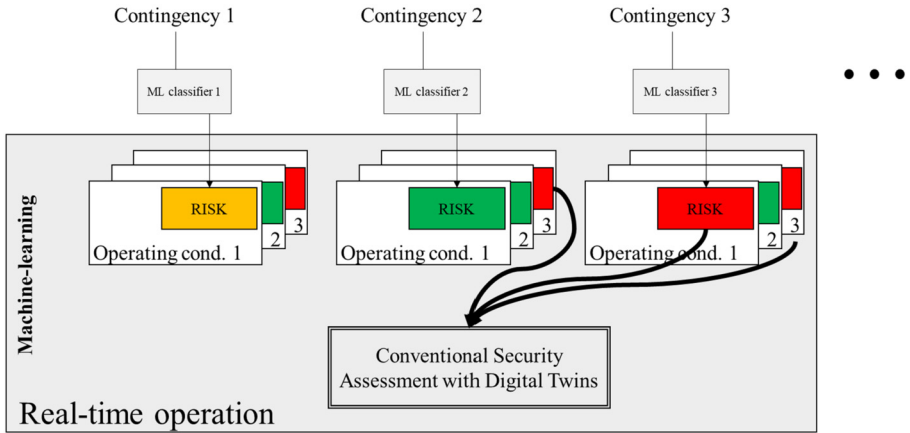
Contingency 1

Contingency 2

Contingency 3

• • •

ML classifier 1

ML classifier 2

ML classifier 3

Machine-learning

RISK

2

3

Operating cond. 1

RISK

2

3

Operating cond. 1

RISK

2

3

Operating cond. 1

Conventional Security Assessment with Digital Twins

Real-time operation